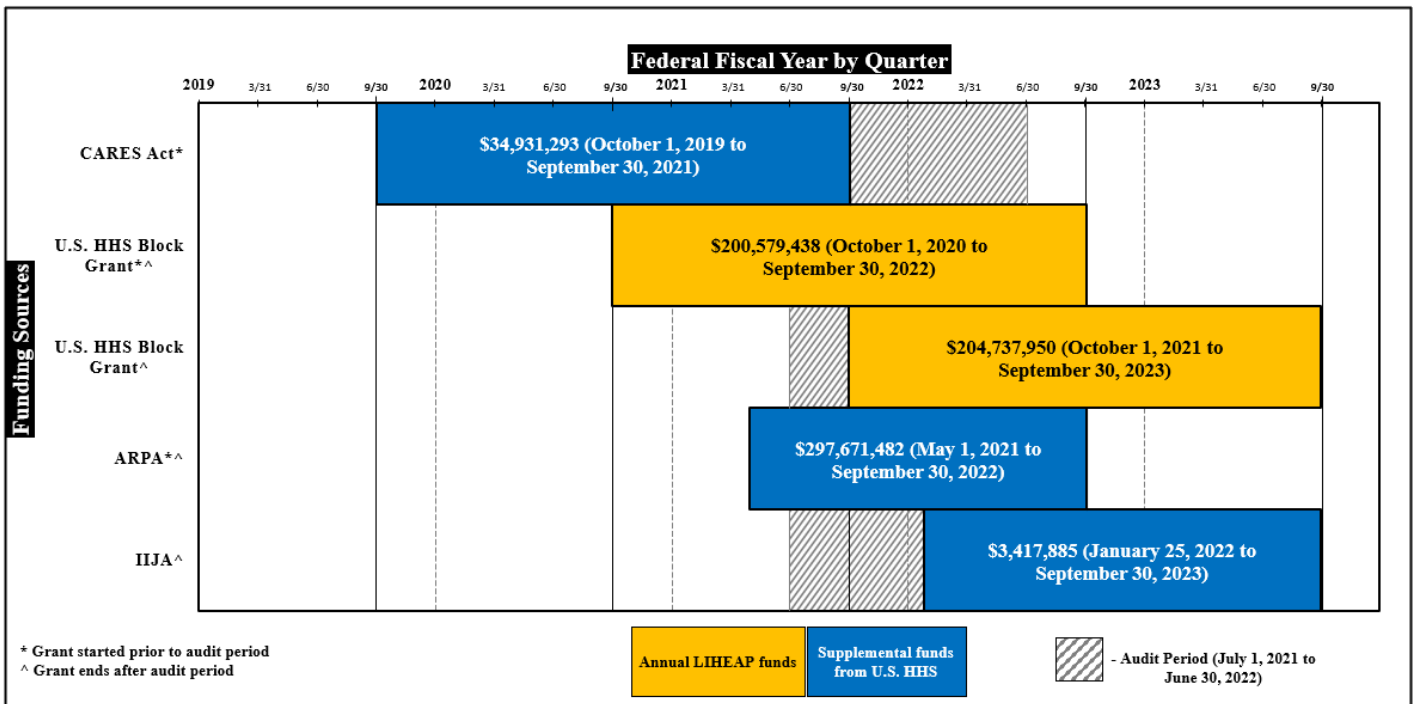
Federal Fiscal Year by Quarter

2019 3/31 6/30 9/30 2020 3/31 6/30 9/30 2021 3/31 6/30 9/30 2022 3/31 6/30 9/30 2023 3/31 6/30 9/30

Funding Sources

CARES Act*

$34,931,293 (October 1, 2019 to September 30, 2021)

U.S. HHS Block Grant*^

$200,579,438 (October 1, 2020 to September 30, 2022)

U.S. HHS Block Grant^

$204,737,950 (October 1, 2021 to September 30, 2023)

ARPA*^

$297,671,482 (May 1, 2021 to September 30, 2022)

IIJA^

$3,417,885 (January 25, 2022 to September 30, 2023)

* Grant started prior to audit period
^ Grant ends after audit period

Annual LIHEAP funds

Supplemental funds from U.S. HHS

- Audit Period (July 1, 2021 to June 30, 2022)